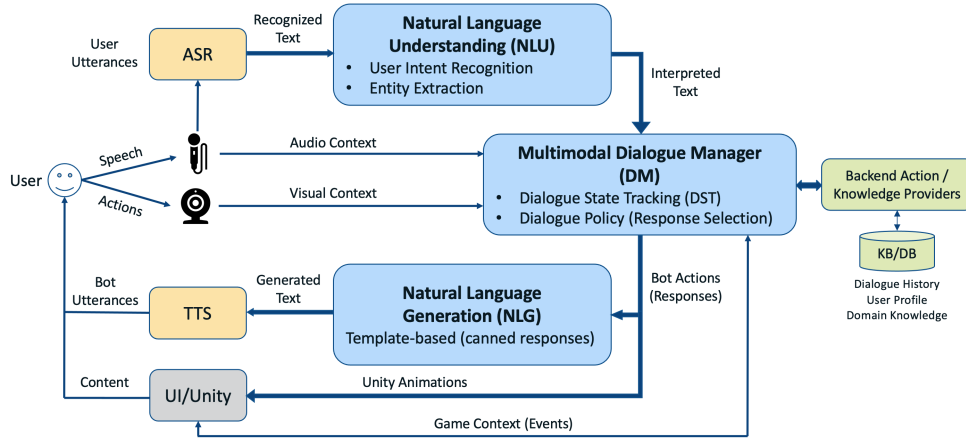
User Utterances

ASR

Recognized Text

Natural Language Understanding (NLU)
• User Intent Recognition
• Entity Extraction

Interpreted Text

User

Speech

Actions

Audio Context

Visual Context

Multimodal Dialogue Manager (DM)
• Dialogue State Tracking (DST)
• Dialogue Policy (Response Selection)

Backend Action / Knowledge Providers

KB/DB

Dialogue History
User Profile
Domain Knowledge

Bot Utterances

TTS

Generated Text

Natural Language Generation (NLG)
Template-based (canned responses)

Bot Actions (Responses)

Content

UI/Unity

Unity Animations

Game Context (Events)